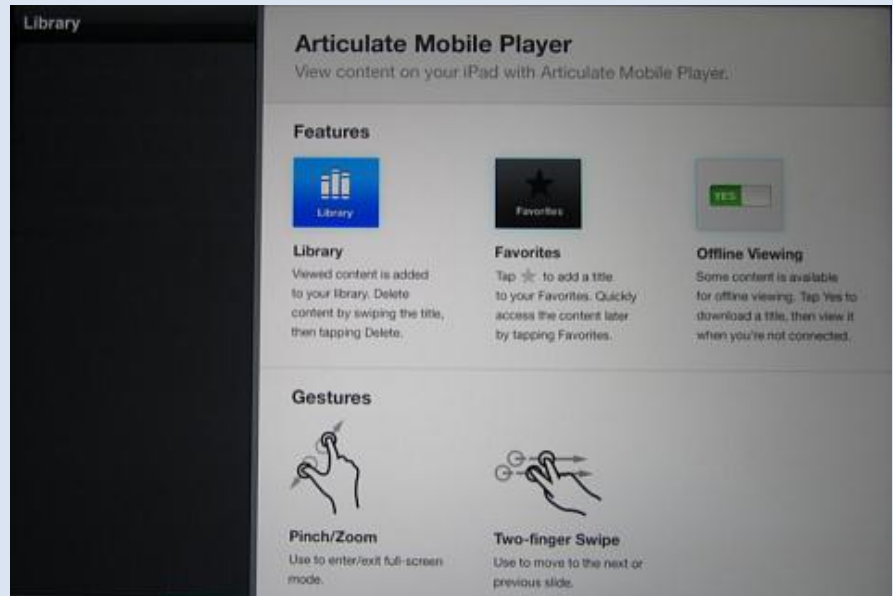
Library

Articulate Mobile Player

View content on your iPad with Articulate Mobile Player.

Features

Library

Favorites

YES

Library

Viewed content is added to your library. Delete content by swiping the title, then tapping Delete.

Favorites

Tap ★ to add a title to your Favorites. Quickly access the content later by tapping Favorites.

Offline Viewing

Some content is available for offline viewing. Tap Yes to download a title, then view it when you're not connected.

Gestures

Pinch/Zoom

Use to enter/exit full-screen mode.

Two-finger Swipe

Use to move to the next or previous slide.